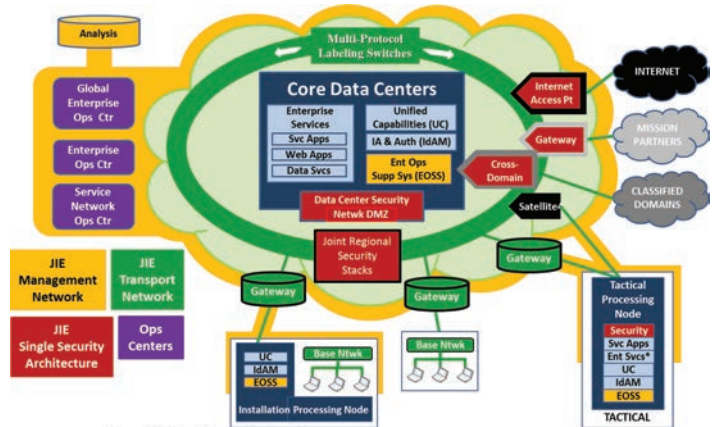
Analysis

Global Enterprise Ops Ctr

Enterprise Ops Ctr

Service Network Ops Ctr

Multi-Protocol Labeling Switches

Core Data Centers

Enterprise Services

Svc Apps

Web Apps

Data Svcs

Unified Capabilities (UC)

IA & Auth (IdAM)

Ent Ops Supp Sys (EOSS)

Data Center Security Netwk DMZ

Internet Access Pt

INTERNET

Gateway

MISSION PARTNERS

Cross-Domain

CLASSIFIED DOMAINS

Satellite

Joint Regional Security Stacks

Gateway

JIE Management Network

JIE Transport Network

JIE Single Security Architecture

Ops Centers

Gateway

Gateway

Tactical Processing Node

Security

Svc Apps

Ent Svcs*

UC

IdAM

EOSS

TACTICAL

UC

IdAM

EOSS

Base Ntwk

Installation Processing Node

Base Ntwk